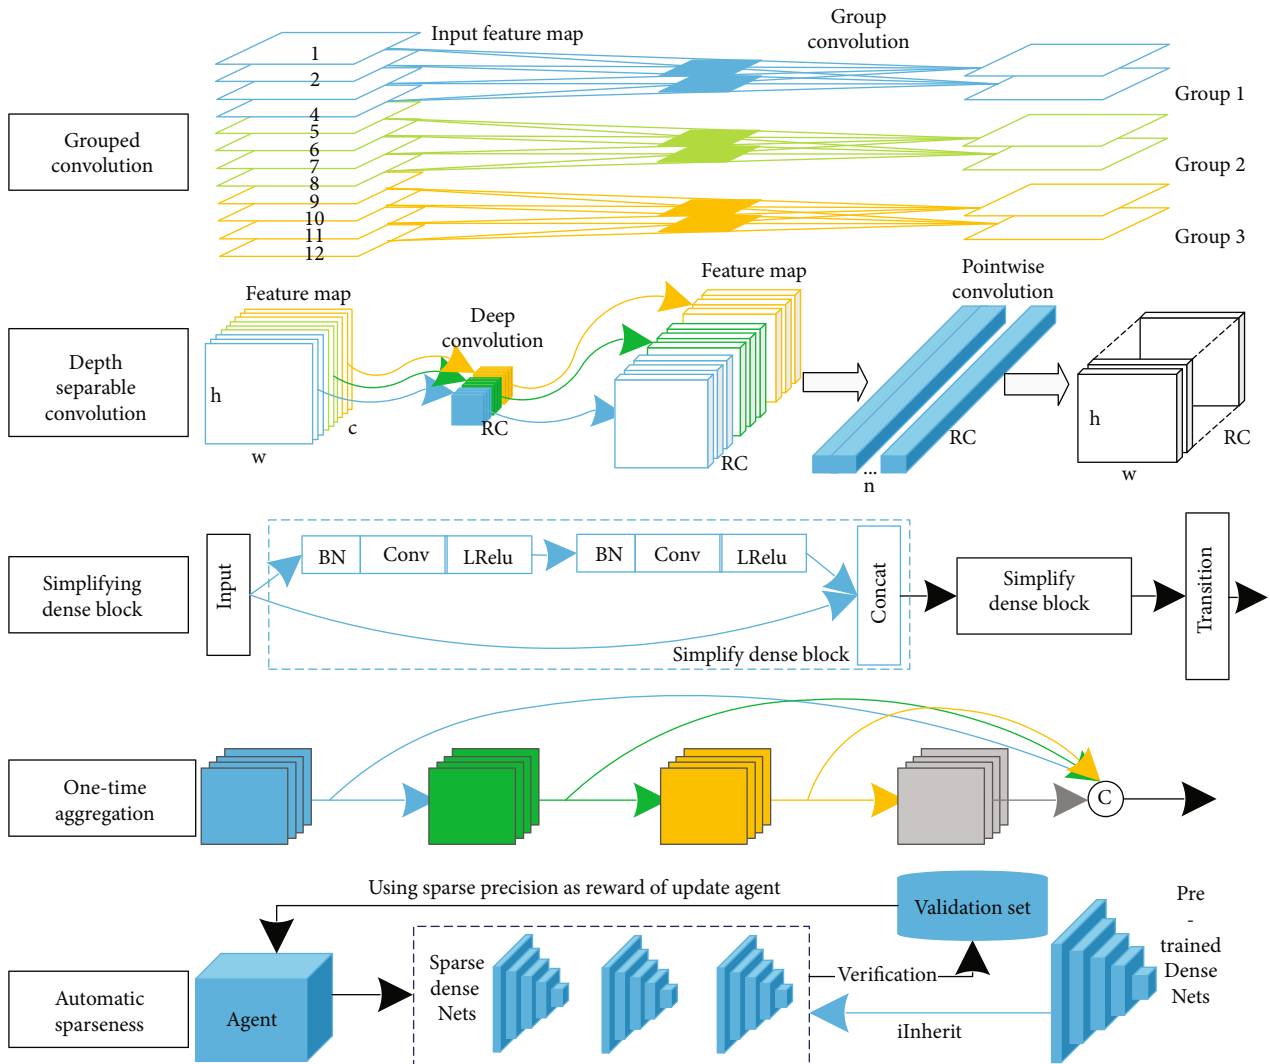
Input feature map

Group convolution

1
2
4
5
6
7
8
9
10
11
12

Group 1
Group 2
Group 3

Grouped convolution

Feature map

Deep convolution

Feature map

Pointwise convolution

Depth separable convolution

h
w
c
RC
RC
...
n
RC
h
w
RC

Simplifying dense block

Input
BN
Conv
LRelu
BN
Conv
LRelu
Concat
Simplify dense block
Simplify dense block
Transition

One-time aggregation

C

Using sparse precision as reward of update agent

Validation set

Pre - trained Dense Nets

Automatic sparseness

Agent

Sparse dense Nets

Verification

iInherit